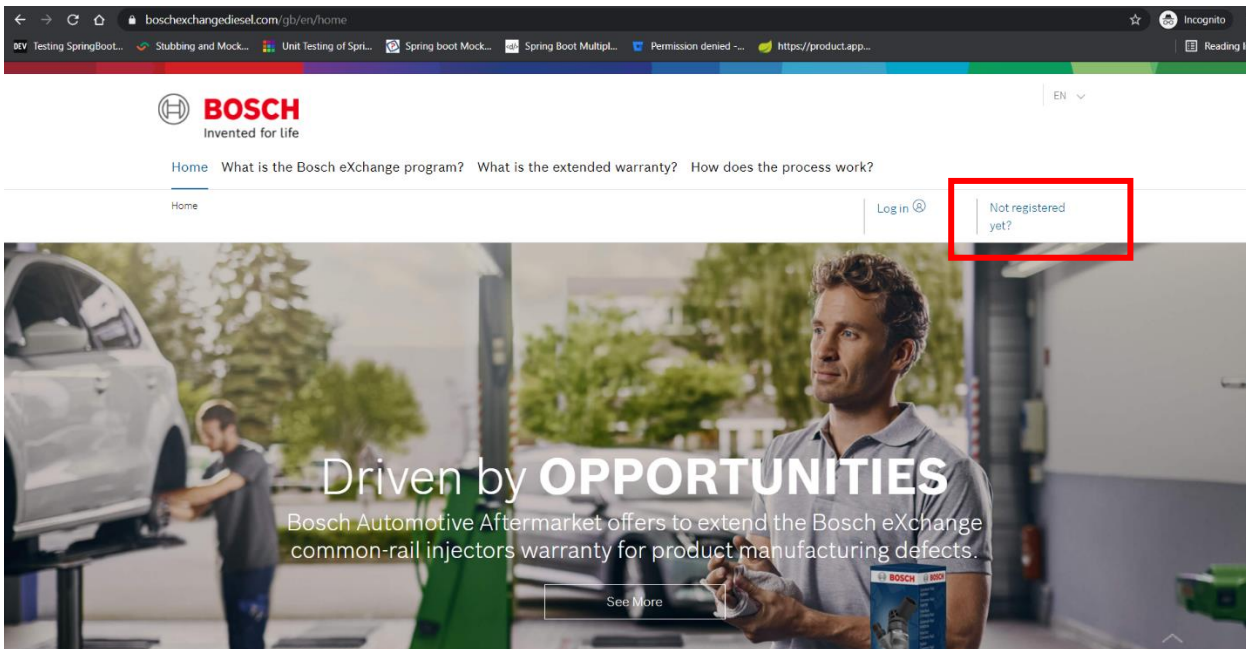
boschexchangediesel.com/gb/en/home

Incognito

Testing SpringBoot... Stubbing and Mock... Unit Testing of Spri... Spring boot Mock... Spring Boot Multipl... Permission denied -... https://product.app...

Reading l

BOSCH
Invented for life

EN

Home What is the Bosch eXchange program? What is the extended warranty? How does the process work?

Home

Log in

Not registered yet?

Driven by OPPORTUNITIES

Bosch Automotive Aftermarket offers to extend the Bosch eXchange common-rail injectors warranty for product manufacturing defects.

See More

BOSCH BOSCH